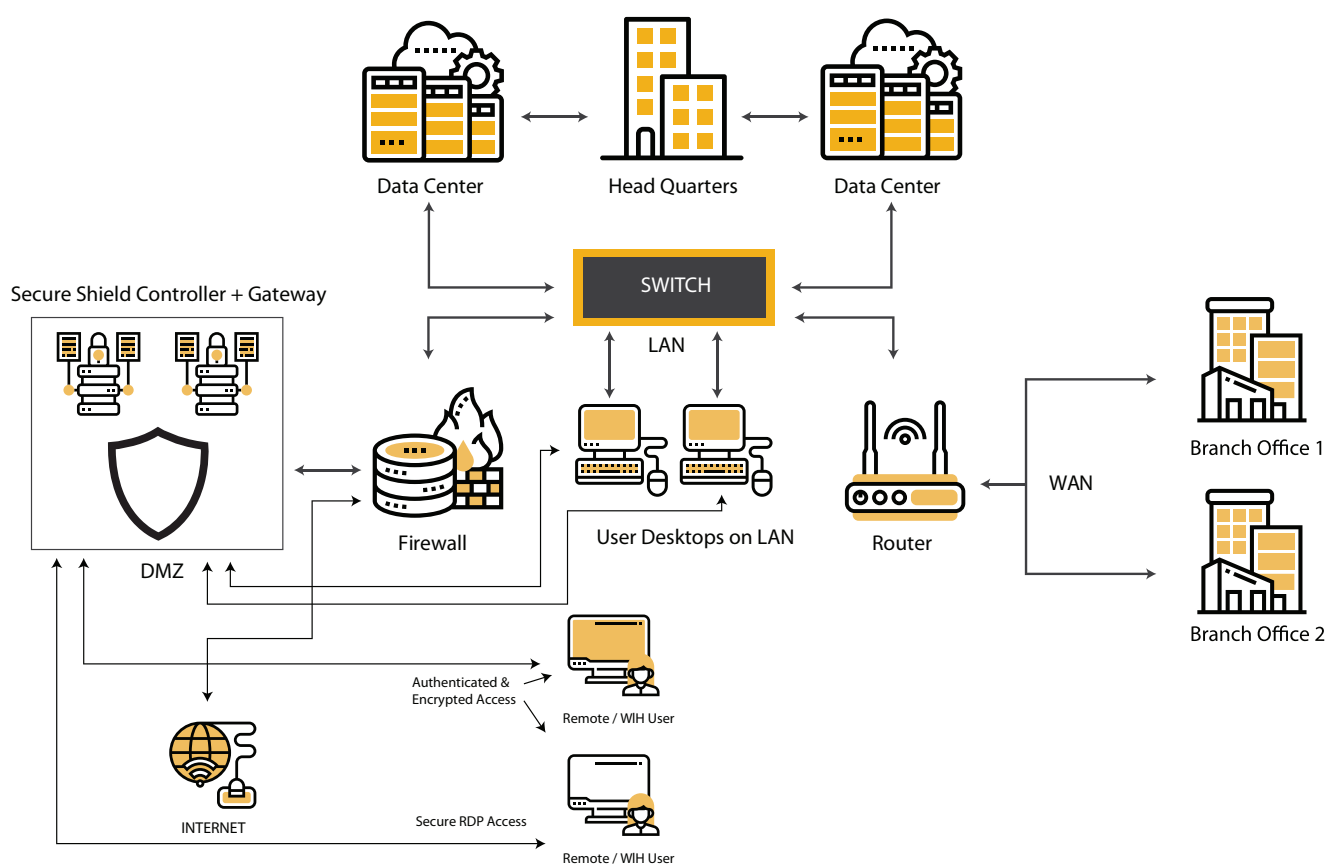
Data Center
Head Quarters
Data Center

Secure Shield Controller + Gateway

SWITCH

LAN

Branch Office 1

WAN

Firewall

User Desktops on LAN

Router

Branch Office 2

DMZ

Authenticated & Encrypted Access

Remote / WIH User

INTERNET

Secure RDP Access

Remote / WIH User